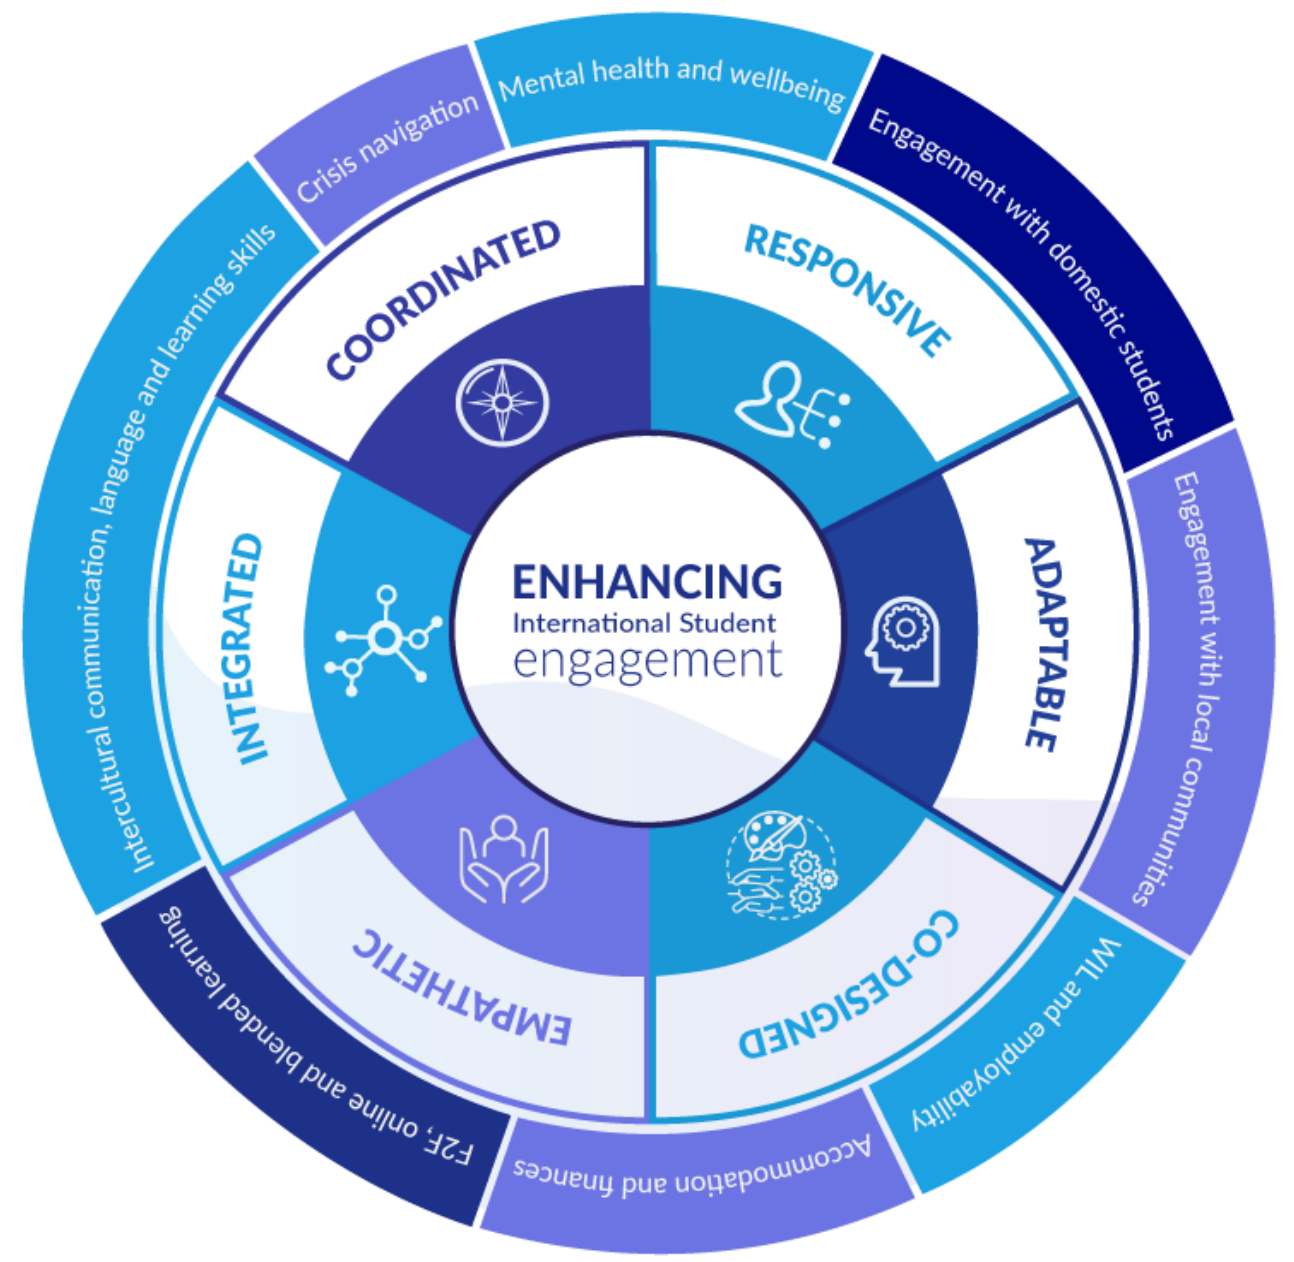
ENHANCING
International Student
engagement

COORDINATED

RESPONSIVE

ADAPTABLE

CO-DESIGNED

EMPATHETIC

INTEGRATED

Crisis navigation

Mental health and wellbeing

Engagement with domestic students

Engagement with local communities

WIL and employability

Accommodation and finances

F2F, online and blended learning

Intercultural communication, language and learning skills